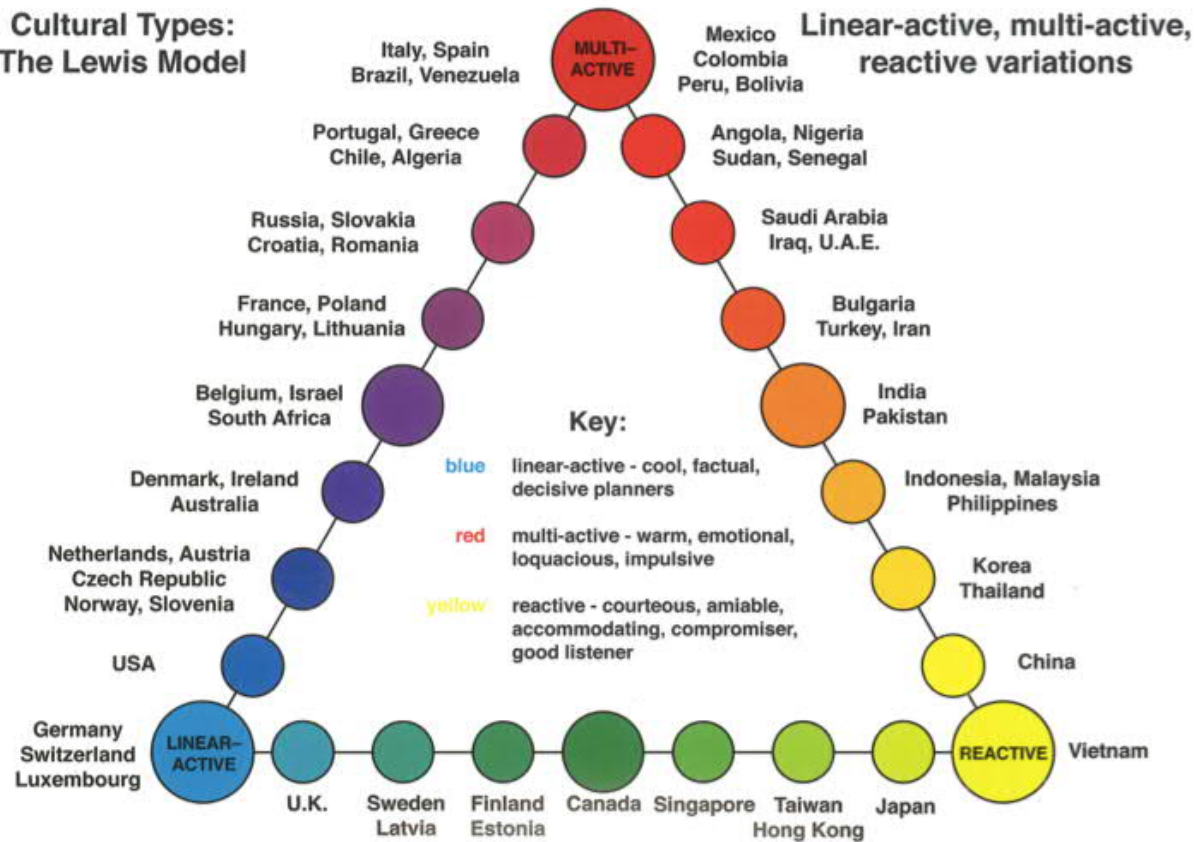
Cultural Types:
The Lewis Model

Linear-active, multi-active, reactive variations

MULTI-ACTIVE

Italy, Spain
Brazil, Venezuela

Mexico
Colombia
Peru, Bolivia

Portugal, Greece
Chile, Algeria

Angola, Nigeria
Sudan, Senegal

Russia, Slovakia
Croatia, Romania

Saudi Arabia
Iraq, U.A.E.

France, Poland
Hungary, Lithuania

Bulgaria
Turkey, Iran

Belgium, Israel
South Africa

India
Pakistan

Key:

blue linear-active - cool, factual, decisive planners

red multi-active - warm, emotional, loquacious, impulsive

yellow reactive - courteous, amiable, accommodating, compromiser, good listener

Denmark, Ireland
Australia

Indonesia, Malaysia
Philippines

Netherlands, Austria
Czech Republic
Norway, Slovenia

Korea
Thailand

USA

China

Germany
Switzerland
Luxembourg

LINEAR-ACTIVE

REACTIVE

Vietnam

U.K.

Sweden
Latvia

Finland
Estonia

Canada

Singapore

Taiwan
Hong Kong

Japan